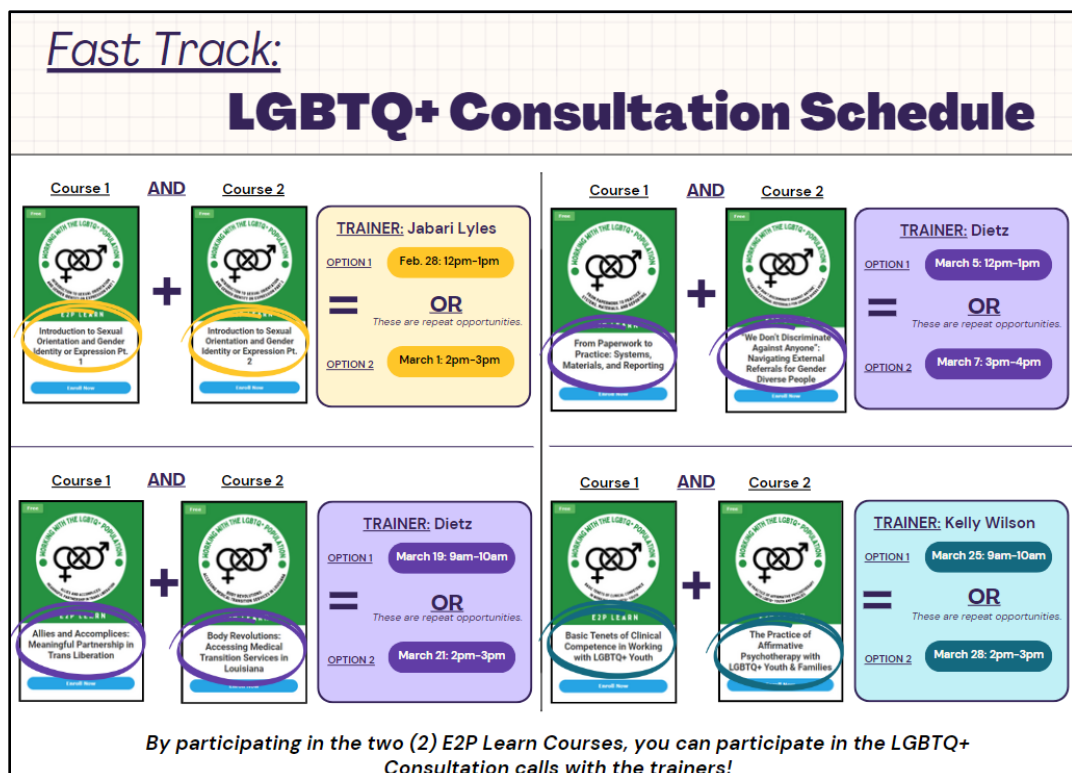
Fast Track:

LGBTQ+ Consultation Schedule

Course 1 AND Course 2

Free
WORKING WITH THE LGBTQ+ POPULATION
E2P LEARN
Introduction to Sexual Orientation and Gender Identity or Expression Pt. 1
Enroll Now

Free
WORKING WITH THE LGBTQ+ POPULATION
E2P LEARN
Introduction to Sexual Orientation and Gender Identity or Expression Pt. 2
Enroll Now

TRAINER: Jabari Lyles
OPTION 1 Feb. 28: 12pm-1pm
OR
These are repeat opportunities.
OPTION 2 March 1: 2pm-3pm

Course 1 AND Course 2

Free
WORKING WITH THE LGBTQ+ POPULATION
From Paperwork to Practice: Systems, Materials, and Reporting
Enroll Now

Free
WORKING WITH THE LGBTQ+ POPULATION
"We Don't Discriminate Against Anyone": Navigating External Referrals for Gender Diverse People
Enroll Now

TRAINER: Dietz
OPTION 1 March 5: 12pm-1pm
OR
These are repeat opportunities.
OPTION 2 March 7: 3pm-4pm

Course 1 AND Course 2

Free
WORKING WITH THE LGBTQ+ POPULATION
Allies and Accomplices: Meaningful Partnership in Trans Liberation
Enroll Now

Free
WORKING WITH THE LGBTQ+ POPULATION
Body Revolutions: Accessing Medical Transition Services in Louisiana
Enroll Now

TRAINER: Dietz
OPTION 1 March 19: 9am-10am
OR
These are repeat opportunities.
OPTION 2 March 21: 2pm-3pm

Course 1 AND Course 2

Free
WORKING WITH THE LGBTQ+ POPULATION
E2P LEARN
Basic Tenets of Clinical Competence in Working with LGBTQ+ Youth
Enroll Now

Free
WORKING WITH THE LGBTQ+ POPULATION
The Practice of Affirmative Psychotherapy with LGBTQ+ Youth & Families
Enroll Now

TRAINER: Kelly Wilson
OPTION 1 March 25: 9am-10am
OR
These are repeat opportunities.
OPTION 2 March 28: 2pm-3pm

By participating in the two (2) E2P Learn Courses, you can participate in the LGBTQ+ Consultation calls with the trainers!